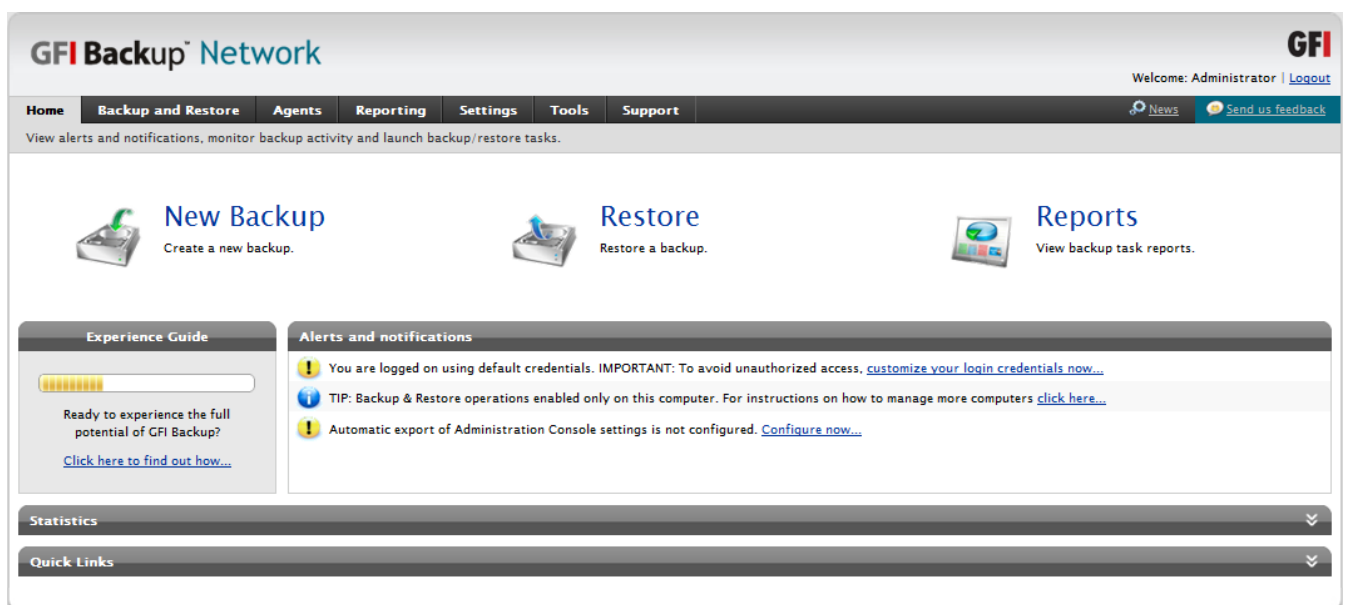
GFI Backup™ Network

GFI

Welcome: Administrator | Logout

Home | Backup and Restore | Agents | Reporting | Settings | Tools | Support

News

Send us feedback

View alerts and notifications, monitor backup activity and launch backup/restore tasks.

New Backup
Create a new backup.

Restore
Restore a backup.

Reports
View backup task reports.

Experience Guide

Ready to experience the full potential of GFI Backup?

Click here to find out how...

Alerts and notifications

You are logged on using default credentials. IMPORTANT: To avoid unauthorized access, customize your login credentials now...

TIP: Backup & Restore operations enabled only on this computer. For instructions on how to manage more computers click here...

Automatic export of Administration Console settings is not configured. Configure now...

Statistics

Quick Links